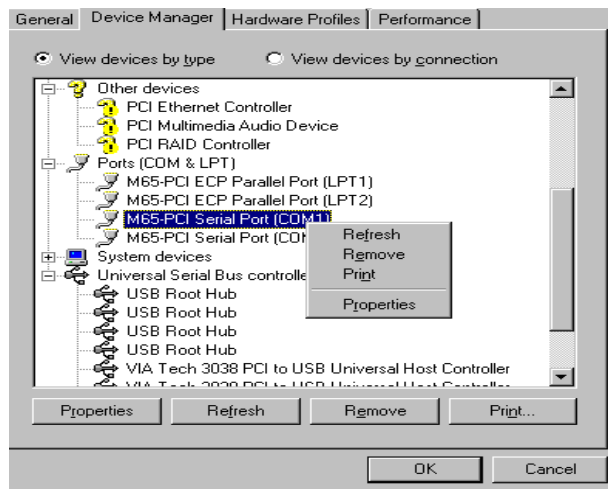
General | Device Manager | Hardware Profiles | Performance

View devices by type
View devices by connection

Other devices
PCI Ethernet Controller
PCI Multimedia Audio Device
PCI RAID Controller
Ports (COM & LPT)
M65-PCI ECP Parallel Port (LPT1)
M65-PCI ECP Parallel Port (LPT2)
M65-PCI Serial Port (COM1)
M65-PCI Serial Port (CO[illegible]
System devices
Universal Serial Bus controlle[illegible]
USB Root Hub
USB Root Hub
USB Root Hub
USB Root Hub
VIA Tech 3038 PCI to USB Universal Host Controller
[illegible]

Refresh
Remove
Print
Properties

Properties
Refresh
Remove
Print...

OK
Cancel